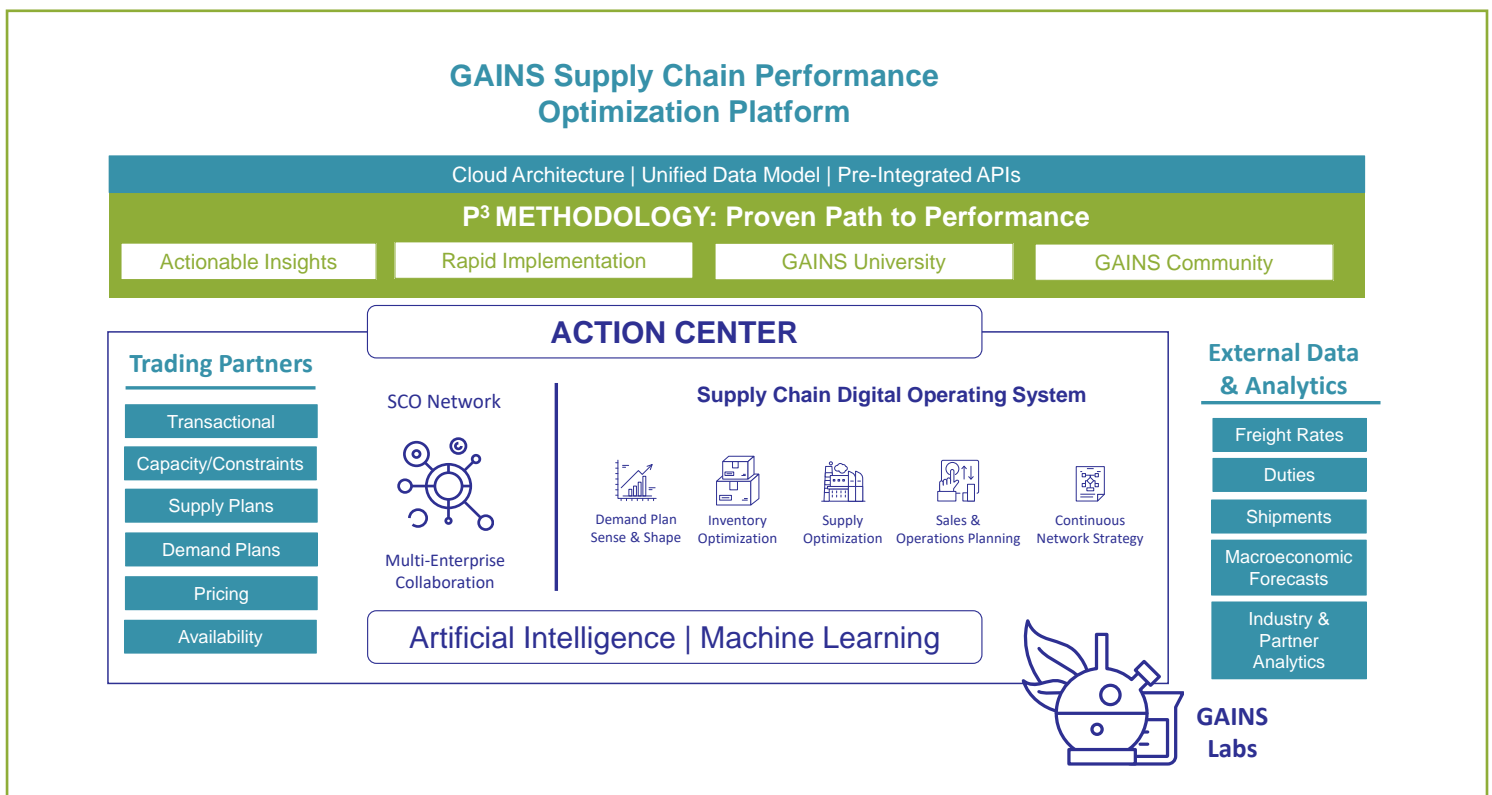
GAINS Supply Chain Performance Optimization Platform

Cloud Architecture | Unified Data Model | Pre-Integrated APIs

$P^3$ METHODOLOGY: Proven Path to Performance

Actionable Insights

Rapid Implementation

GAINS University

GAINS Community

ACTION CENTER

Trading Partners

Transactional

Capacity/Constraints

Supply Plans

Demand Plans

Pricing

Availability

SCO Network

Multi-Enterprise Collaboration

Supply Chain Digital Operating System

Demand Plan Sense & Shape

Inventory Optimization

Supply Optimization

Sales & Operations Planning

Continuous Network Strategy

Artificial Intelligence | Machine Learning

External Data & Analytics

Freight Rates

Duties

Shipments

Macroeconomic Forecasts

Industry & Partner Analytics

GAINS Labs